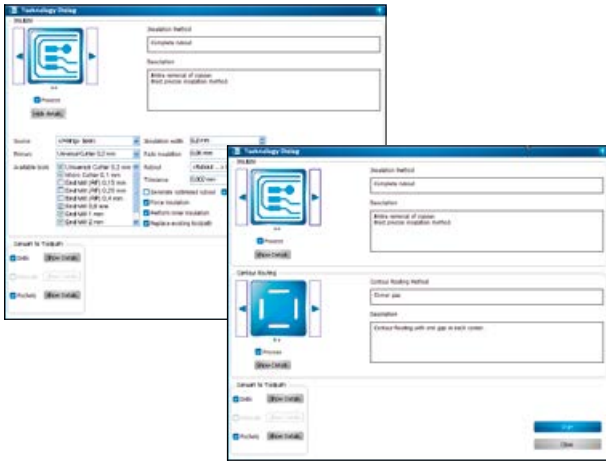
Technology Dialog

Insulation method

Complete rubout

Description

Entire removal of copper. Most precise insulation method.

Preview

Hide details

Source

Primary

Available tools

Universal Cutter 0.2 mm

Micro Cutter 0.1 mm

End Mill (RF) 0.15 mm

End Mill (RF) 0.25 mm

End Mill (RF) 0.4 mm

End Mill 0.8 mm

End Mill 1 mm

End Mill 2 mm

Insulation width

Pads insulation

Rubout

Tolerance

Generate combined rubout

Force insulation

Perform inner insulation

Replace existing toolpath

Convert to Toolpath

Drills

Show Details

Pockets

Show Details

Technology Dialog

Insulation method

Complete rubout

Description

Entire removal of copper. Most precise insulation method.

Preview

Show Details

Contour Routing

Contour Routing Method

Description

Contour Routing with one gap at each corner

Preview

Show Details

Convert to Toolpath

Drills

Show Details

Show Details

Pockets

Show Details

Start

Close